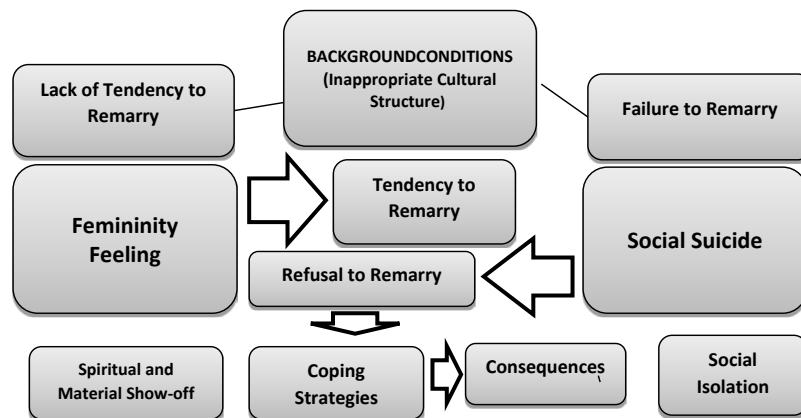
BACKGROUNDCONDITIONS (Inappropriate Cultural Structure)

Lack of Tendency to Remarry

Failure to Remarry

Femininity Feeling

Tendency to Remarry

Social Suicide

Refusal to Remarry

Spiritual and Material Show-off

Coping Strategies

Consequences

Social Isolation